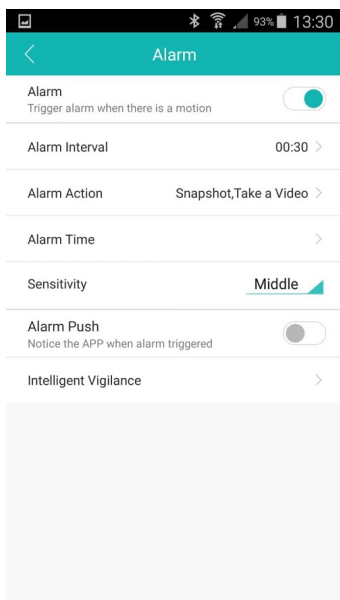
93% 13:30

Alarm

Alarm
Trigger alarm when there is a motion

Alarm Interval 00:30

Alarm Action Snapshot,Take a Video

Alarm Time

Sensitivity Middle

Alarm Push
Notice the APP when alarm triggered

Intelligent Vigilance